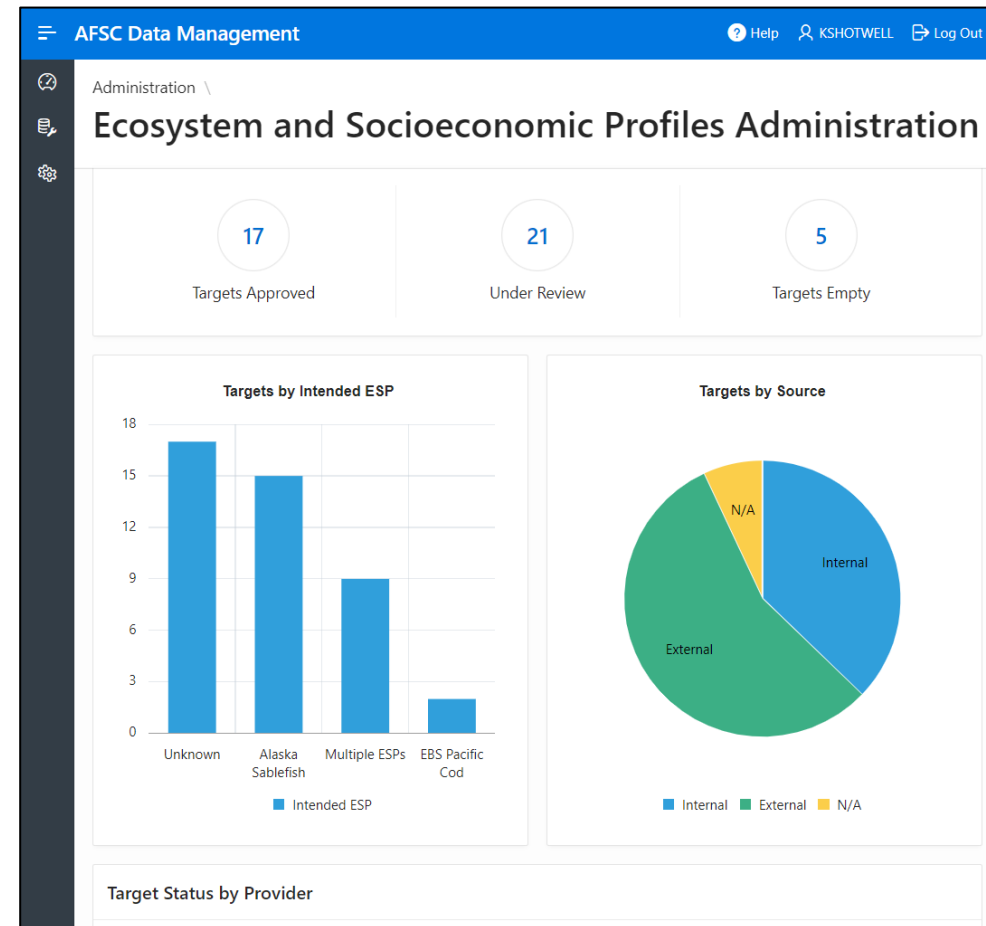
AFSC Data Management

Help KSHOTWELL Log Out

Administration \

Ecosystem and Socioeconomic Profiles Administration

17
Targets Approved

21
Under Review

5
Targets Empty

Targets by Intended ESP

18
15
12
9
6
3
0

Unknown
Alaska Sablefish
Multiple ESPs
EBS Pacific Cod

Intended ESP

Targets by Source

N/A
Internal
External

Internal External N/A

Target Status by Provider